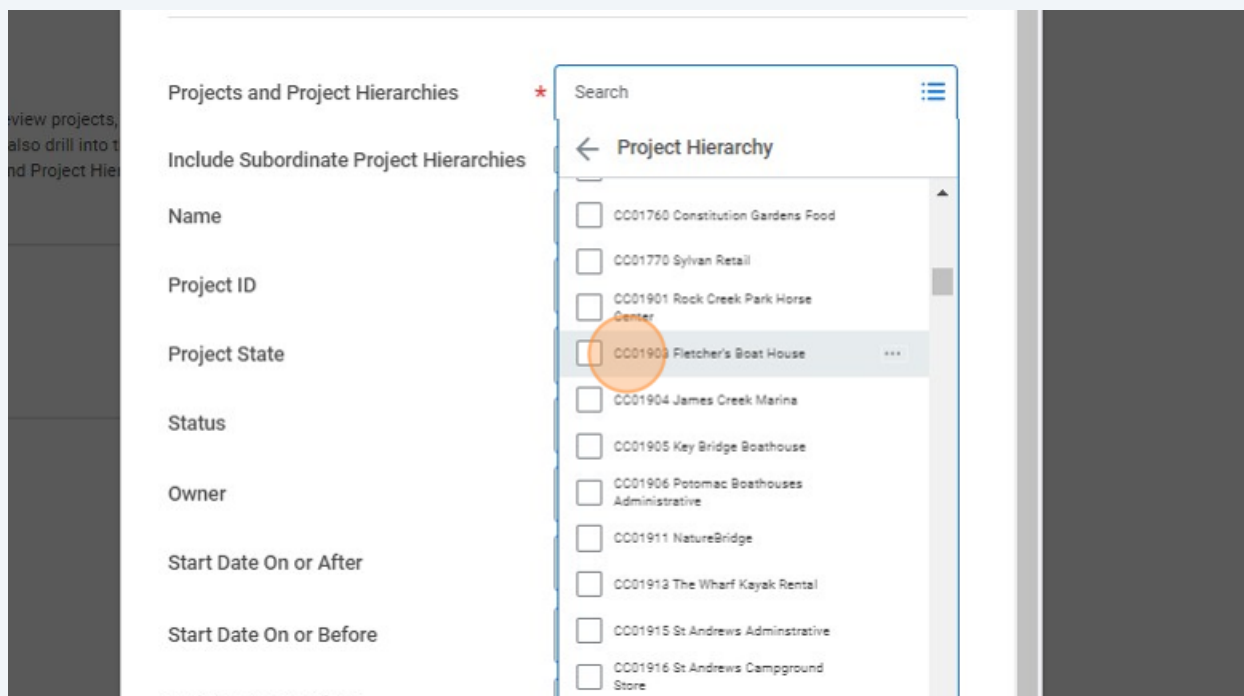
eview projects, also drill into t nd Project Hier

Projects and Project Hierarchies *

Include Subordinate Project Hierarchies

Name

Project ID

Project State

Status

Owner

Start Date On or After

Start Date On or Before

Search

← Project Hierarchy

CC01760 Constitution Gardens Food

CC01770 Sylvan Retail

CC01901 Rock Creek Park Horse Center

CC0190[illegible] Fletcher's Boat House ···

CC01904 James Creek Marina

CC01905 Key Bridge Boathouse

CC01906 Potomac Boathouses Administrative

CC01911 NatureBridge

CC01913 The Wharf Kayak Rental

CC01915 St Andrews Adminstrative

CC01916 St Andrews Campground Store